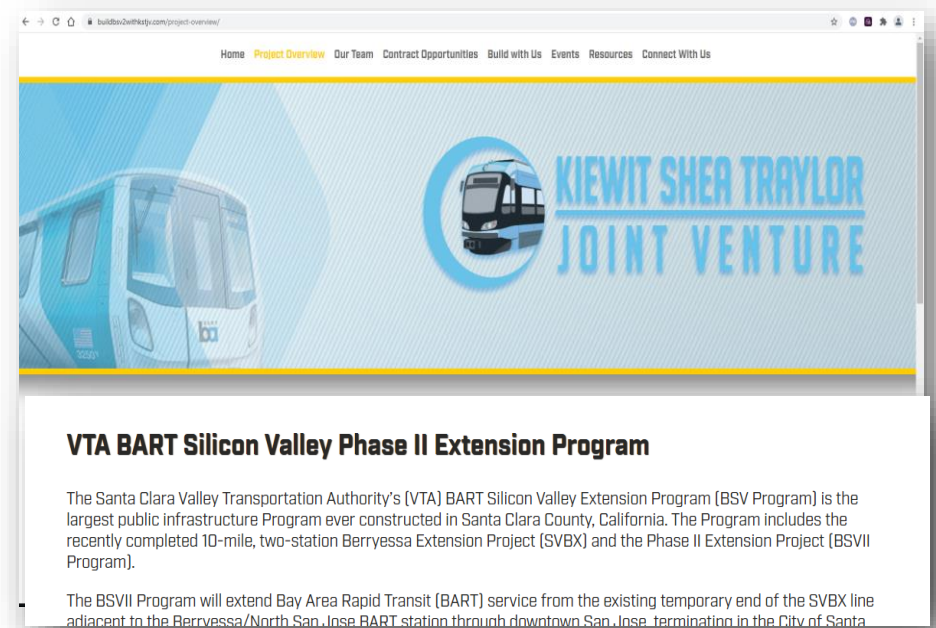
buildbsv2withkstjv.com/project-overview/

Home Project Overview Our Team Contract Opportunities Build with Us Events Resources Connect With Us

KIEWIT SHEA TRAYLOR
JOINT VENTURE

VTA BART Silicon Valley Phase II Extension Program

The Santa Clara Valley Transportation Authority's (VTA) BART Silicon Valley Extension Program (BSV Program) is the largest public infrastructure Program ever constructed in Santa Clara County, California. The Program includes the recently completed 10-mile, two-station Berryessa Extension Project (SVBX) and the Phase II Extension Project (BSVII Program).

The BSVII Program will extend Bay Area Rapid Transit (BART) service from the existing temporary end of the SVBX line adjacent to the Berryessa/North San Jose BART station through downtown San Jose, terminating in the City of Santa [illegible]